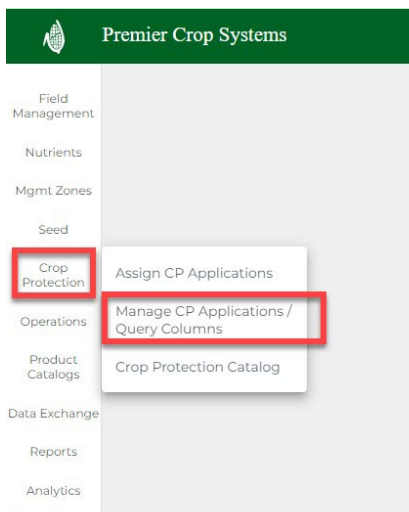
Premier Crop Systems

Field Management

Nutrients

Mgmt Zones

Seed

Crop Protection

Operations

Product Catalogs

Data Exchange

Reports

Analytics

Assign CP Applications

Manage CP Applications / Query Columns

Crop Protection Catalog